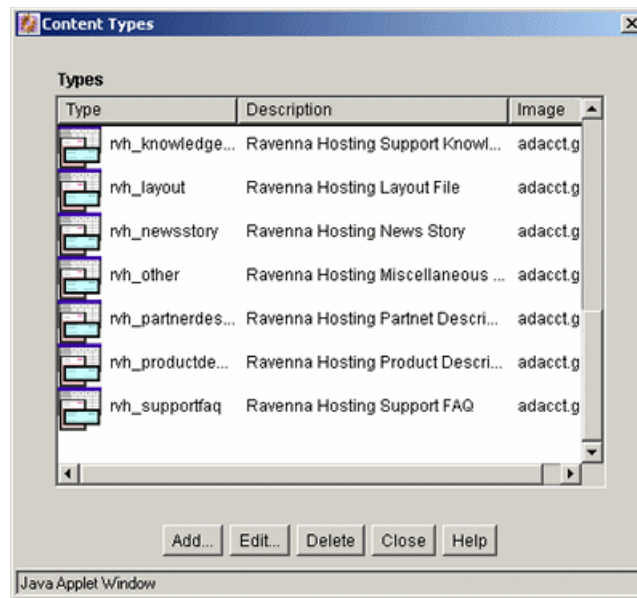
Content Types

Types

| Type | Description | Image |
|---|---|---|
| rvh_knowledge... | Ravenna Hosting Support Knowl... | adacct.g |
| rvh_layout | Ravenna Hosting Layout File | adacct.g |
| rvh_newsstory | Ravenna Hosting News Story | adacct.g |
| rvh_other | Ravenna Hosting Miscellaneous ... | adacct.g |
| rvh_partnerdes... | Ravenna Hosting Partnet Descri... | adacct.g |
| rvh_productde... | Ravenna Hosting Product Descri... | adacct.g |
| rvh_supportfaq | Ravenna Hosting Support FAQ | adacct.g |

Add... Edit... Delete Close Help

Java Applet Window